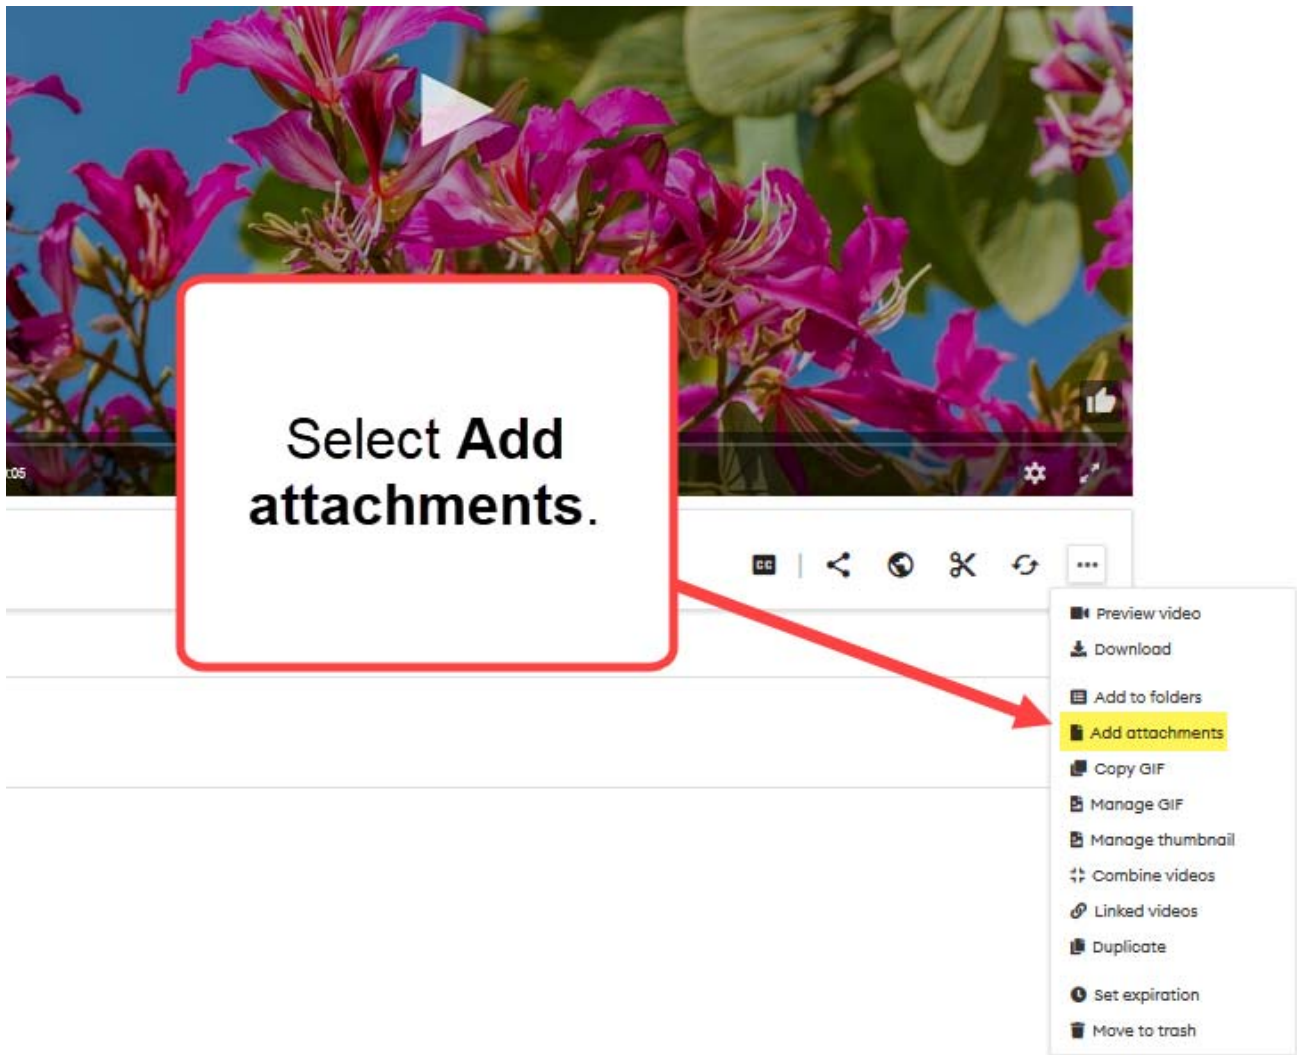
:05

Select **Add attachments**.

CC

...

Preview video
Download
Add to folders
Add attachments
Copy GIF
Manage GIF
Manage thumbnail
Combine videos
Linked videos
Duplicate
Set expiration
Move to trash